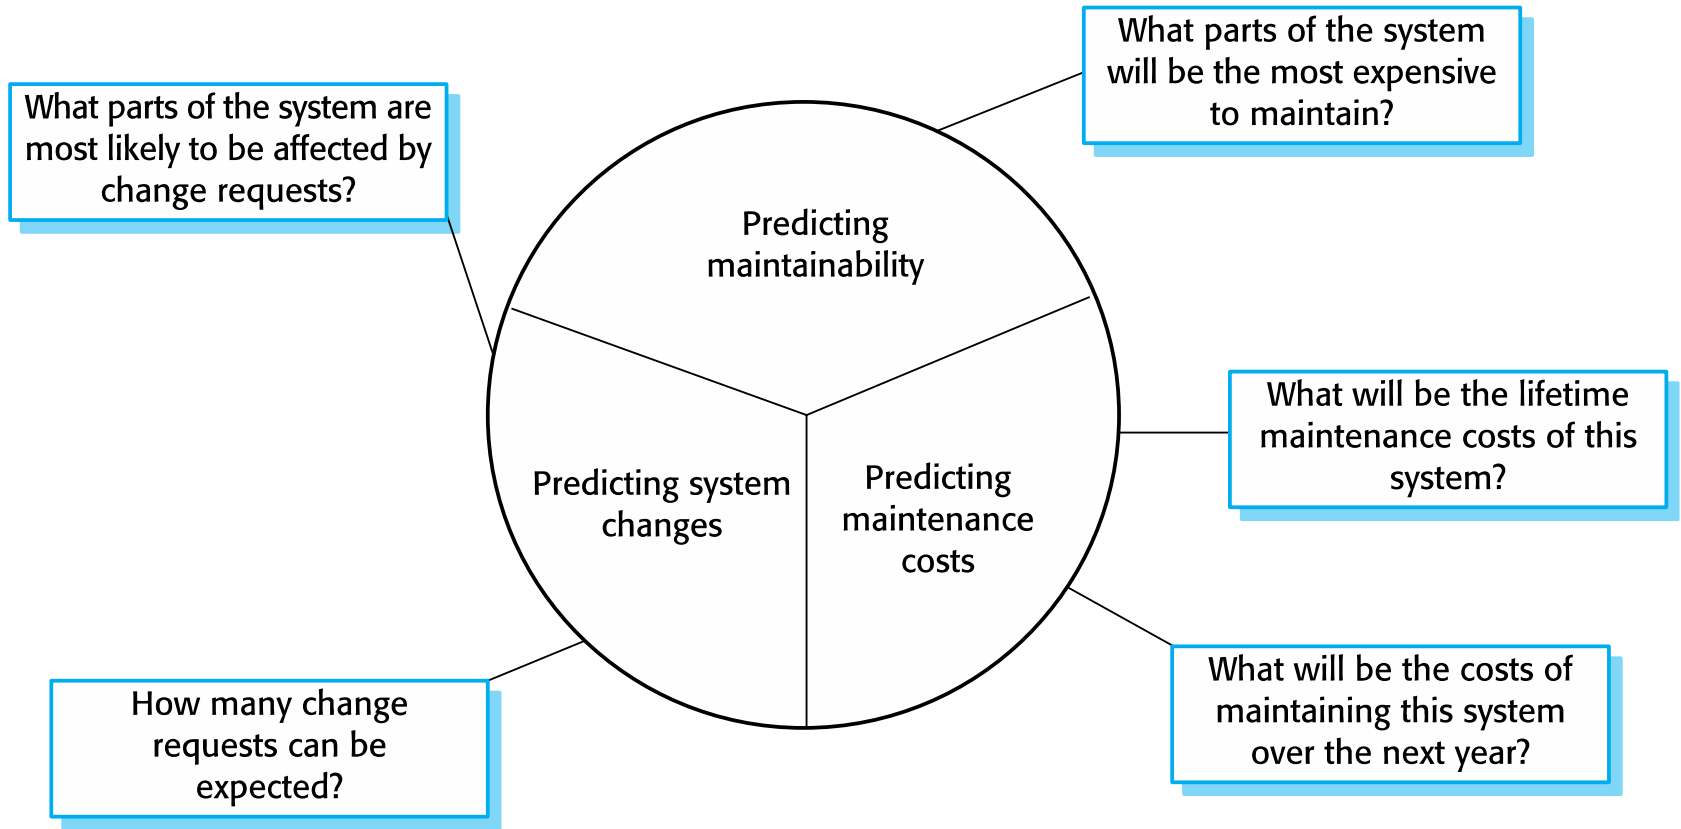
What parts of the system are most likely to be affected by change requests?

What parts of the system will be the most expensive to maintain?

Predicting maintainability

Predicting system changes

Predicting maintenance costs

What will be the lifetime maintenance costs of this system?

How many change requests can be expected?

What will be the costs of maintaining this system over the next year?